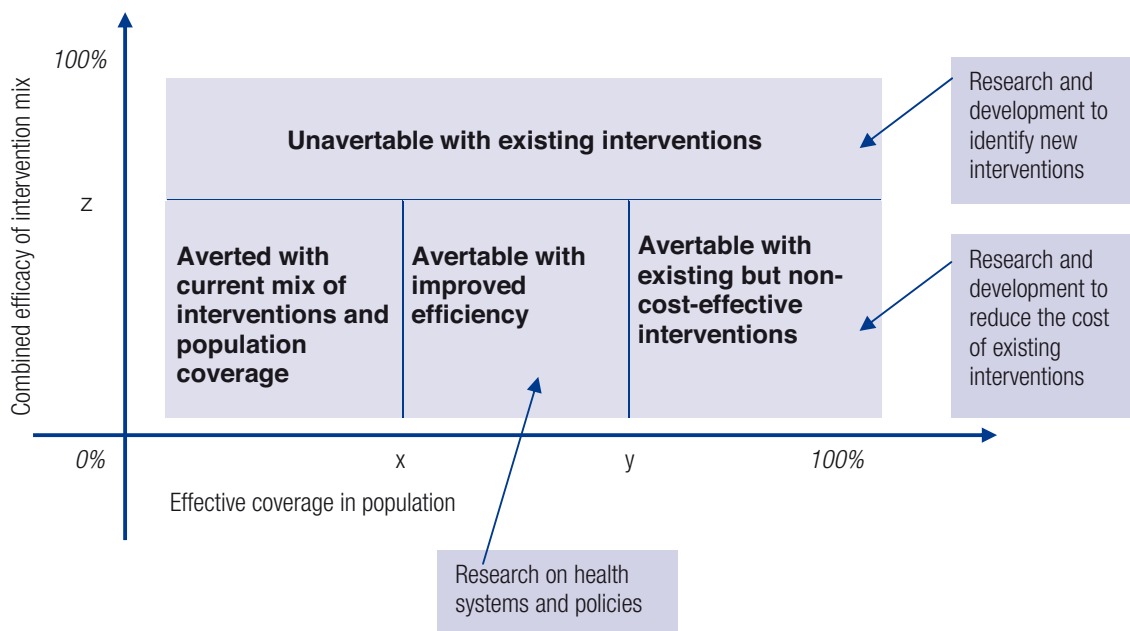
100%

Combined efficacy of intervention mix

z

Unavertable with existing interventions

Research and development to identify new interventions

Averted with current mix of interventions and population coverage

Avertable with improved efficiency

Avertable with existing but non-cost-effective interventions

Research and development to reduce the cost of existing interventions

0%

x

y

100%

Effective coverage in population

Research on health systems and policies